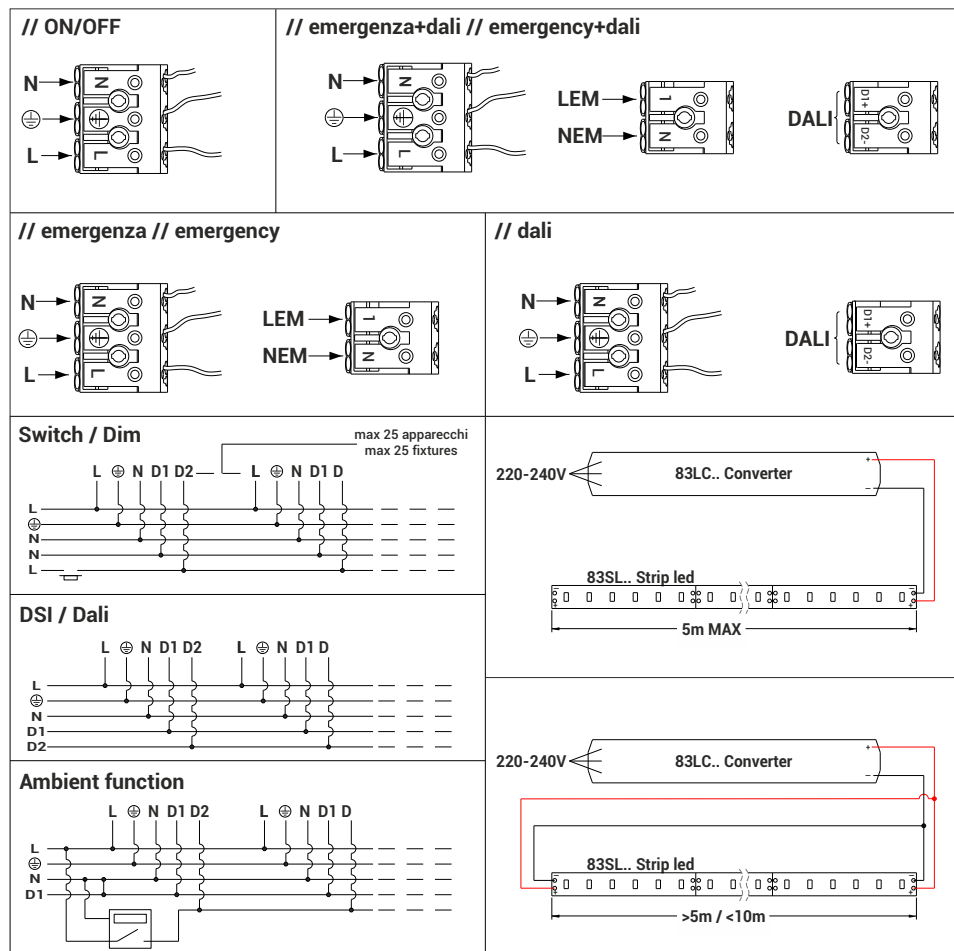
// ON/OFF

N
⏚
L
N
L

// emergenza+dali // emergency+dali

N
⏚
L
N
L
LEM
NEM
L
N
DALI
D1+
D2-

// emergenza // emergency

N
⏚
L
N
L
LEM
NEM
L
N

// dali

N
⏚
L
N
L
DALI
D1+
D2-

Switch / Dim

max 25 apparecchi
max 25 fixtures

L ⏚ N D1 D2 L ⏚ N D1 D

L
⏚
N
N
L

DSI / Dali

L ⏚ N D1 D2 L ⏚ N D1 D

L
⏚
N
D1
D2

Ambient function

L ⏚ N D1 D2 L ⏚ N D1 D

L
⏚
N
D1

220-240V
83LC.. Converter
+
-
83SL.. Strip led
5m MAX

220-240V
83LC.. Converter
+
-
83SL.. Strip led
>5m / <10m